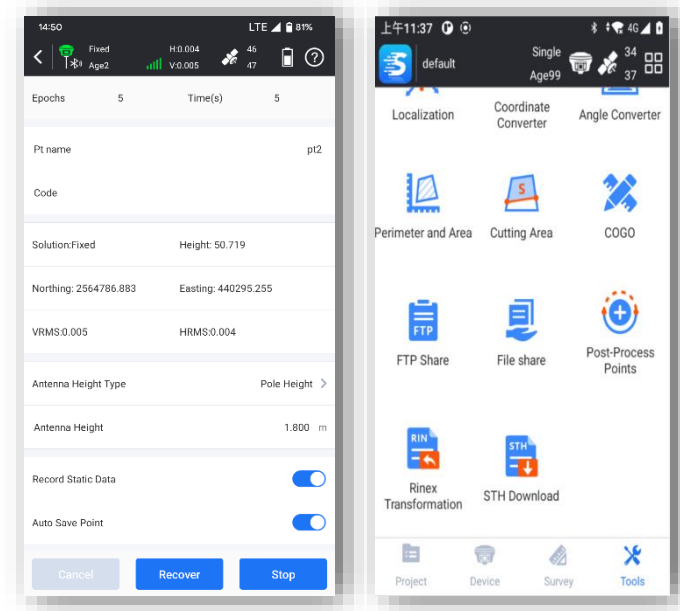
14:50 LTE 81%

Fixed
Age2
H:0.004
V:0.005
46
47

Epochs 5 Time(s) 5

Pt name pt2

Code

Solution:Fixed Height: 50.719

Northing: 2564786.883 Easting: 440295.255

VRMS:0.005 HRMS:0.004

Antenna Height Type Pole Height

Antenna Height 1.800 m

Record Static Data

Auto Save Point

Cancel Recover Stop

上午11:37 4G

default
Single
Age99
34
37

Localization
Coordinate Converter
Angle Converter

Perimeter and Area
S
Cutting Area
COGO

FTP
FTP Share
File share
Post-Process Points

RIN
Rinex Transformation
STH
STH Download

Project
Device
Survey
Tools